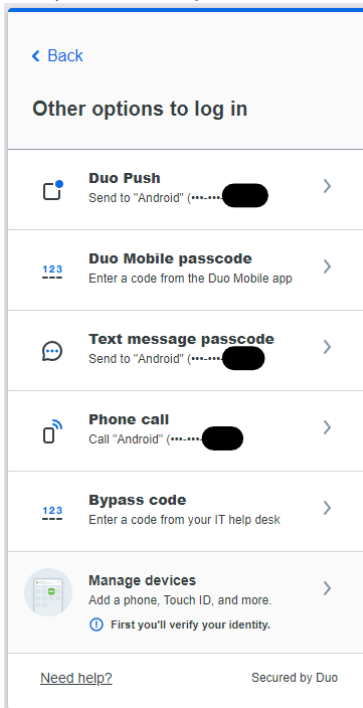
< Back

Other options to log in

Duo Push
Send to "Android" (•••-••• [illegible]

123
Duo Mobile passcode
Enter a code from the Duo Mobile app

Text message passcode
Send to "Android" (•••-••• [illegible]

Phone call
Call "Android" (•••-••• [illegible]

123
Bypass code
Enter a code from your IT help desk

Manage devices
Add a phone, Touch ID, and more.
First you'll verify your identity.

Need help?

Secured by Duo